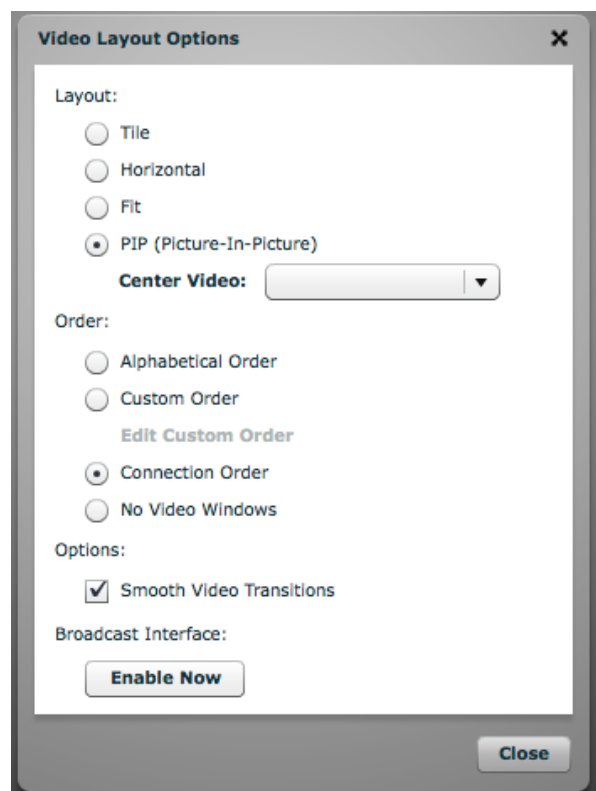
Video Layout Options

×

Layout:

Tile

Horizontal

Fit

PIP (Picture-In-Picture)

Center Video:

Order:

Alphabetical Order

Custom Order

Edit Custom Order

Connection Order

No Video Windows

Options:

Smooth Video Transitions

Broadcast Interface:

Enable Now

Close